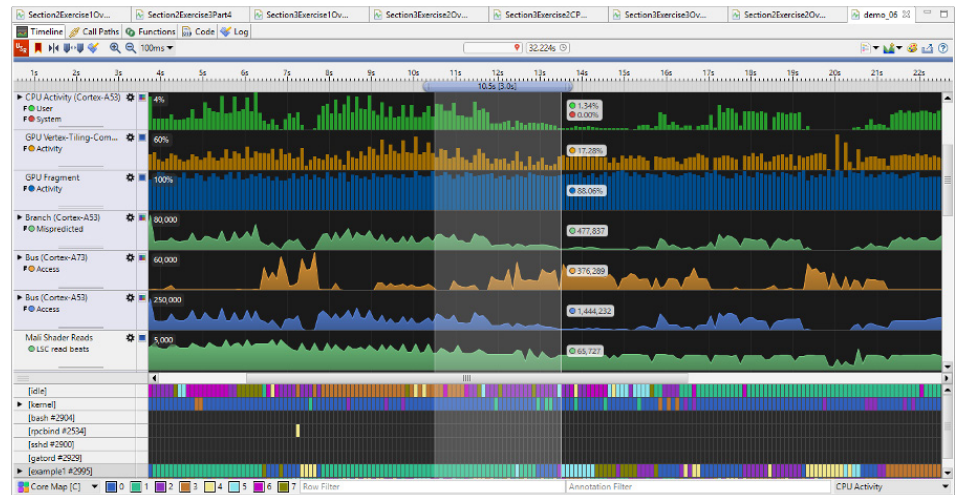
Section2Exercise1Ov... Section2Exercise3Part4 Section3Exercise1Ov... Section3Exercise2Ov... Section3Exercise2CP... Section3Exercise3Ov... Section2Exercise2Ov... demo_06

Timeline Call Paths Functions Code Log

100ms

32.224s

1s 2s 3s 4s 5s 6s 7s 8s 9s 10s 11s 12s 13s 14s 15s 16s 17s 18s 19s 20s 21s 22s

10.5s [3.0s]

CPU Activity (Cortex-A53)
User
System
4%
1.34%
0.00%

GPU Vertex-Tiling-Com...
Activity
60%
17.28%

GPU Fragment
Activity
100%
88.06%

Branch (Cortex-A53)
Mispredicted
80,000
477,837

Bus (Cortex-A73)
Access
60,000
376,289

Bus (Cortex-A53)
Access
250,000
1,444,232

Mali Shader Reads
LSC read beats
5,000
65,727

[idle]
[kernel]
[bash #2904]
[rpcbind #2534]
[sshd #2900]
[gatord #2929]
[example1 #2995]

Core Map [C] 0 1 2 3 4 5 6 7 Row Filter Annotation Filter CPU Activity